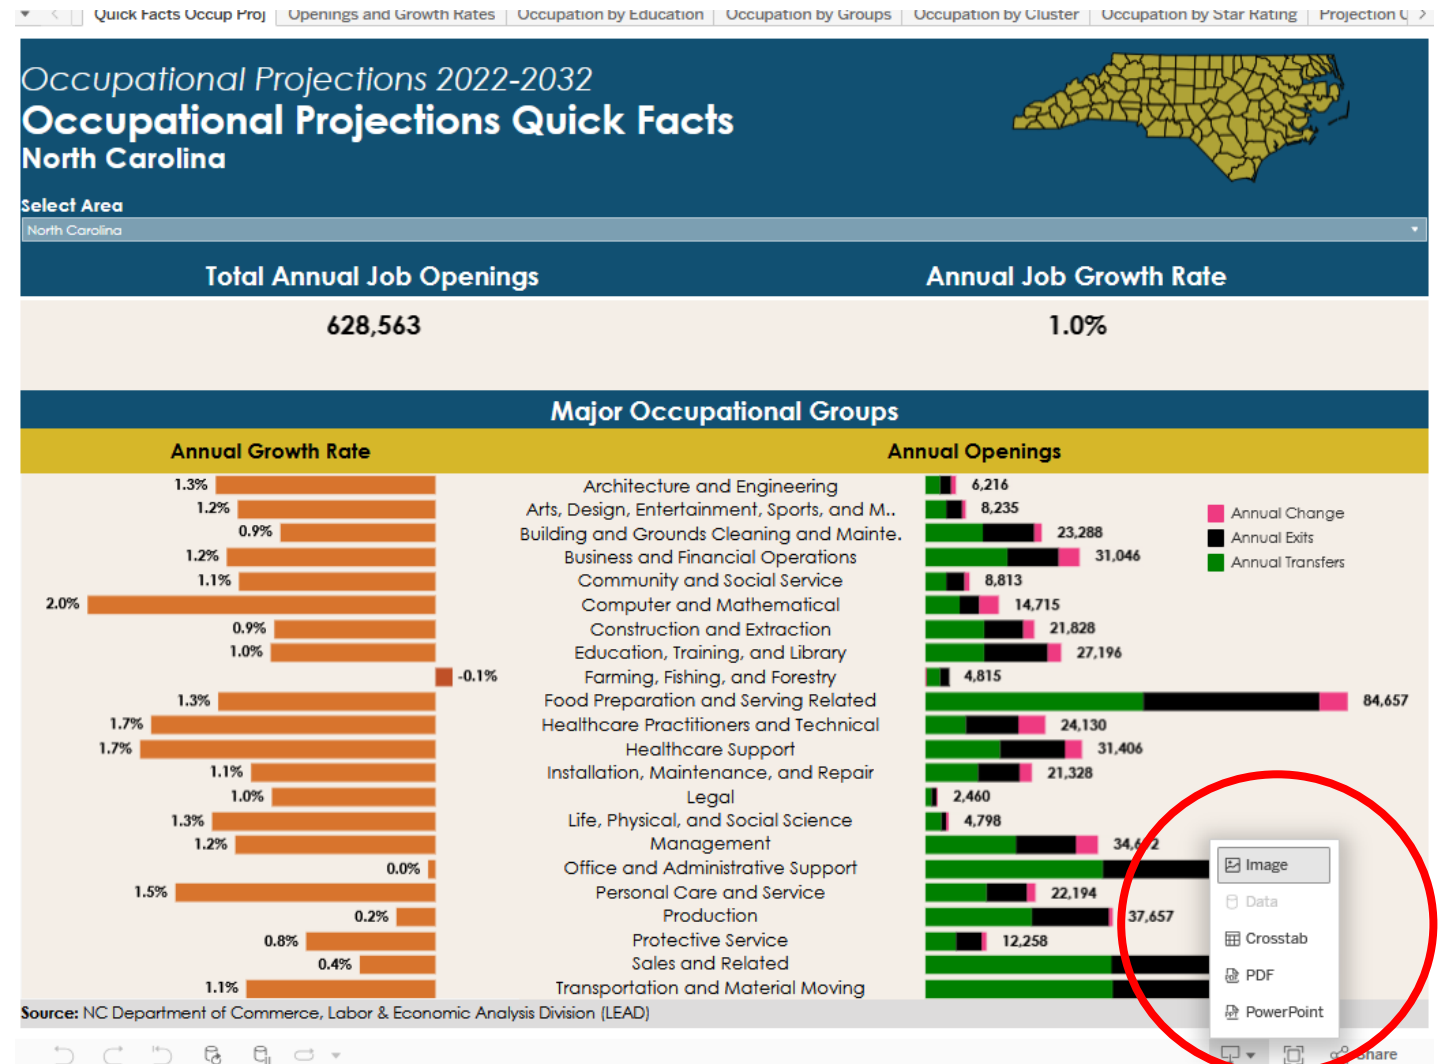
Quick Facts Occup Proj | Openings and Growth Rates | Occupation by Education | Occupation by Groups | Occupation by Cluster | Occupation by Star Rating | Projection O

Occupational Projections 2022-2032
Occupational Projections Quick Facts
North Carolina

Select Area
North Carolina

Total Annual Job Openings
628,563

Annual Job Growth Rate
1.0%

Major Occupational Groups

Annual Growth Rate

Annual Openings

| Annual Growth Rate | Major Occupational Group | Annual Openings |
|---|---|---|
| 1.3% | Architecture and Engineering | 6,216 |
| 1.2% | Arts, Design, Entertainment, Sports, and M.. | 8,235 |
| 0.9% | Building and Grounds Cleaning and Mainte. | 23,288 |
| 1.2% | Business and Financial Operations | 31,046 |
| 1.1% | Community and Social Service | 8,813 |
| 2.0% | Computer and Mathematical | 14,715 |
| 0.9% | Construction and Extraction | 21,828 |
| 1.0% | Education, Training, and Library | 27,196 |
| -0.1% | Farming, Fishing, and Forestry | 4,815 |
| 1.3% | Food Preparation and Serving Related | 84,657 |
| 1.7% | Healthcare Practitioners and Technical | 24,130 |
| 1.7% | Healthcare Support | 31,406 |
| 1.1% | Installation, Maintenance, and Repair | 21,328 |
| 1.0% | Legal | 2,460 |
| 1.3% | Life, Physical, and Social Science | 4,798 |
| 1.2% | Management | 34,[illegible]2 |
| 0.0% | Office and Administrative Support | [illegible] |
| 1.5% | Personal Care and Service | 22,194 |
| 0.2% | Production | 37,657 |
| 0.8% | Protective Service | 12,258 |
| 0.4% | Sales and Related | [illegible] |
| 1.1% | Transportation and Material Moving | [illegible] |

Annual Change
Annual Exits
Annual Transfers

Image
Data
Crosstab
PDF
PowerPoint

Source: NC Department of Commerce, Labor & Economic Analysis Division (LEAD)

Share